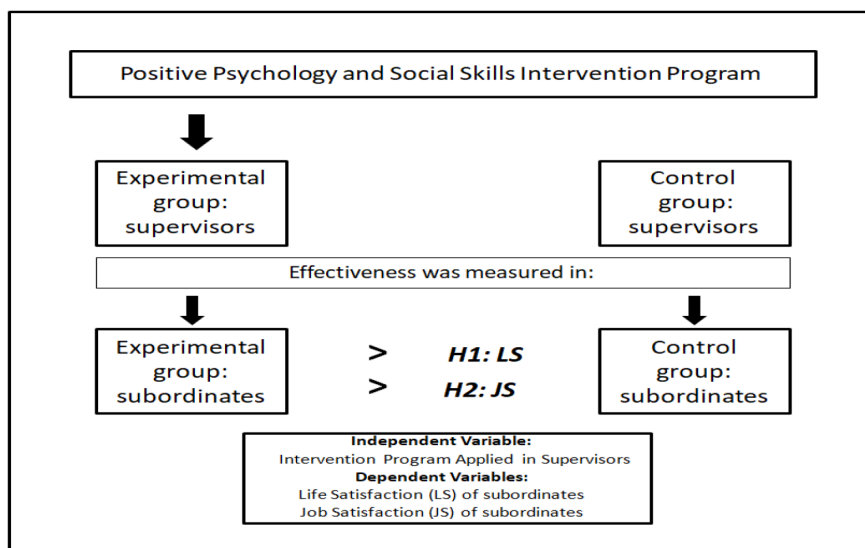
Positive Psychology and Social Skills Intervention Program

Experimental group: supervisors

Control group: supervisors

Effectiveness was measured in:

Experimental group: subordinates

> H1: LS

> H2: JS

Control group: subordinates

**Independent Variable:**
Intervention Program Applied in Supervisors
**Dependent Variables:**
Life Satisfaction (LS) of subordinates
Job Satisfaction (JS) of subordinates